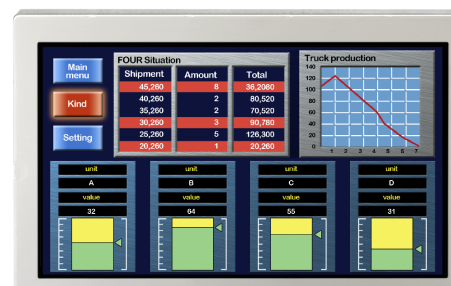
Main menu

Kind

Setting

FOUR Situation

| Shipment | Amount | Total |
|---|---|---|
| 45,260 | 8 | 36,2080 |
| 40,260 | 2 | 80,520 |
| 35,260 | 2 | 70,520 |
| 30,260 | 3 | 90,780 |
| 25,260 | 5 | 126,300 |
| 20,260 | 1 | 20,260 |

Truck production

140
120
100
80
60
40
20
0

0 1 2 3 4 5 6 7

unit
A
value
32

unit
B
value
64

unit
C
value
55

unit
D
value
31